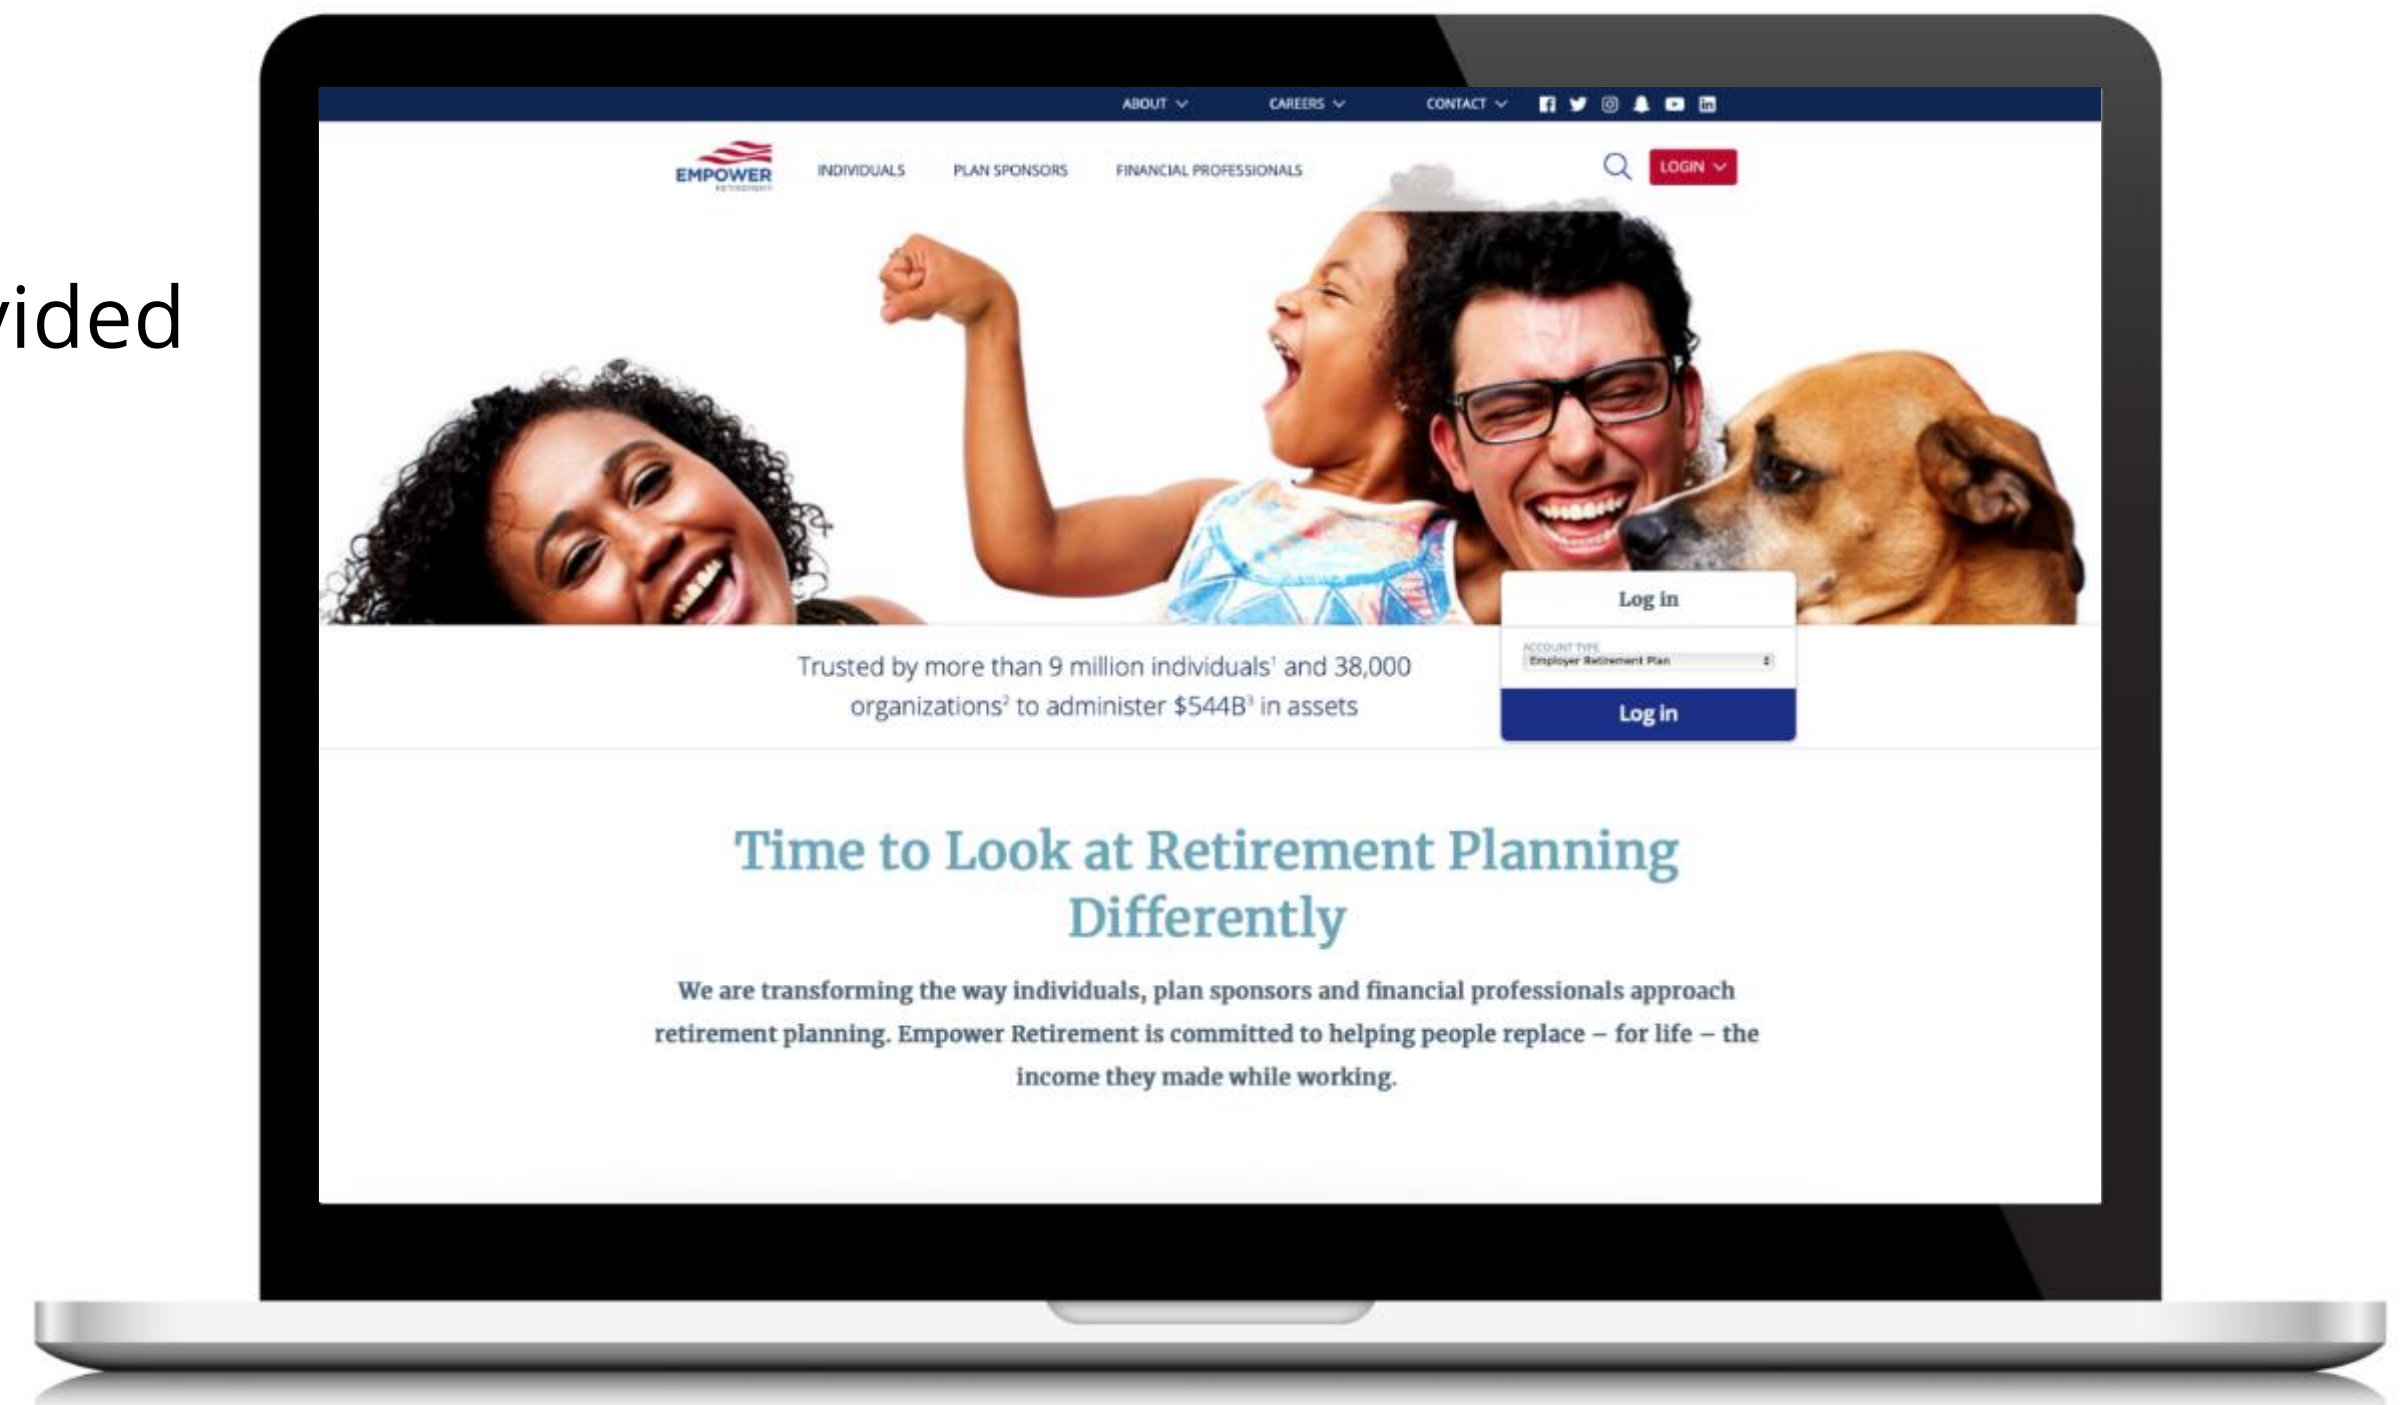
vided

ABOUT CAREERS CONTACT

EMPOWER RETIREMENT

INDIVIDUALS PLAN SPONSORS FINANCIAL PROFESSIONALS

LOGIN

Log in

ACCOUNT TYPE
Employer Retirement Plan

Log in

Trusted by more than 9 million individuals$^1$ and 38,000 organizations$^2$ to administer \$544B$^3$ in assets

Time to Look at Retirement Planning Differently

We are transforming the way individuals, plan sponsors and financial professionals approach retirement planning. Empower Retirement is committed to helping people replace – for life – the income they made while working.